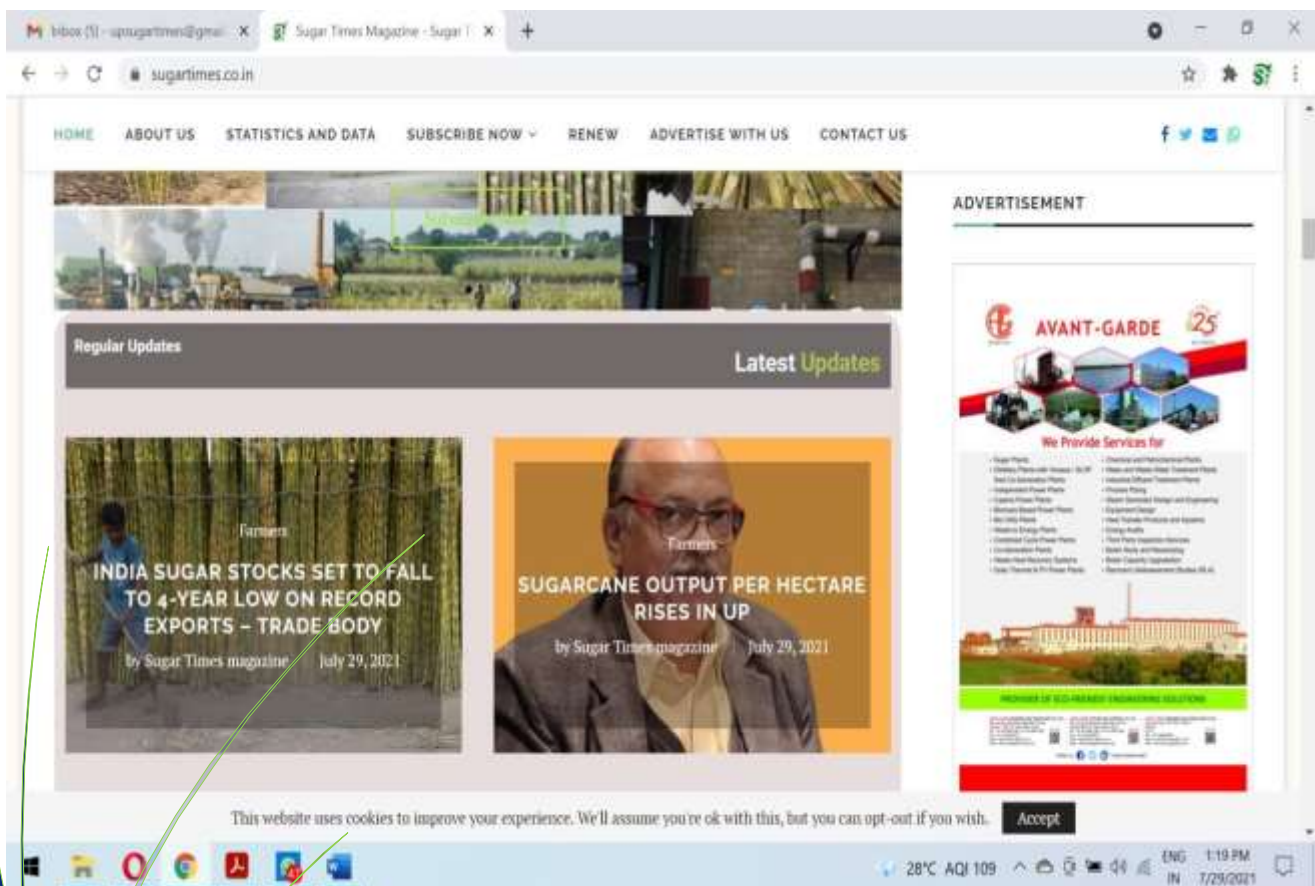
M Inbox (5) - upsugartimes@gmai ×
Sugar Times Magazine - Sugar T ×
+

sugartimes.co.in

HOME ABOUT US STATISTICS AND DATA SUBSCRIBE NOW RENEW ADVERTISE WITH US CONTACT US

ADVERTISEMENT

Regular Updates

Latest Updates

Farmers
INDIA SUGAR STOCKS SET TO FALL TO 4-YEAR LOW ON RECORD EXPORTS – TRADE BODY
by Sugar Times magazine July 29, 2021

Farmers
SUGARCANE OUTPUT PER HECTARE RISES IN UP
by Sugar Times magazine July 29, 2021

AVANT-GARDE
25
We Provide Services for
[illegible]
PROVIDER OF ECO-FRIENDLY ENGINEERING SOLUTIONS

This website uses cookies to improve your experience. We'll assume you're ok with this, but you can opt-out if you wish.
Accept

28°C AQI 109 ENG IN 1:19 PM 7/29/2021